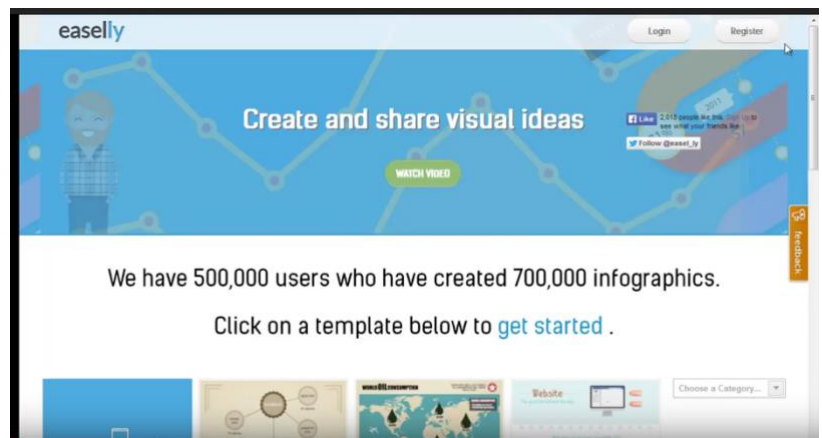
easelly

Login Register

Create and share visual ideas

WATCH VIDEO

Like 2,018 people like this. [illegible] to see what your friends like.

Follow @easel_ly

2017

feedback

We have 500,000 users who have created 700,000 infographics.

Click on a template below to get started .

WORLD OIL CONSUMPTION

Website

Choose a Category...